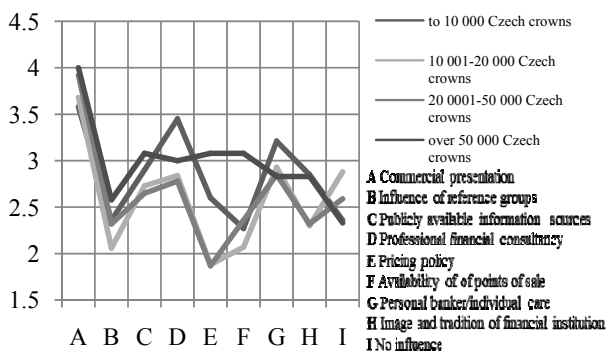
4.5
4
3.5
3
2.5
2
1.5
A B C D E F G H I

to 10 000 Czech crowns
10 001-20 000 Czech crowns
20 0001-50 000 Czech crowns
over 50 000 Czech crowns
A Commercial presentation
B Influence of reference groups
C Publicly available information sources
D Professional financial consultancy
E Pricing policy
F Availability of of points of sale
G Personal banker/individual care
H Image and tradition of financial institution
I No influence